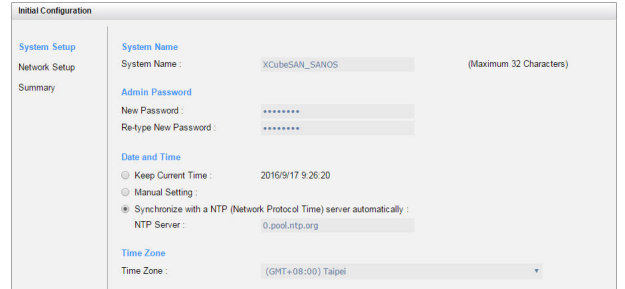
Initial Configuration

System Setup
Network Setup
Summary

System Name
System Name : XCubeSAN_SANOS (Maximum 32 Characters)

Admin Password
New Password : ••••••••
Re-type New Password : ••••••••

Date and Time
Keep Current Time : 2016/9/17 9:26:20
Manual Setting :
Synchronize with a NTP (Network Protocol Time) server automatically :
NTP Server : 0.pool.ntp.org

Time Zone
Time Zone : (GMT+08:00) Taipei